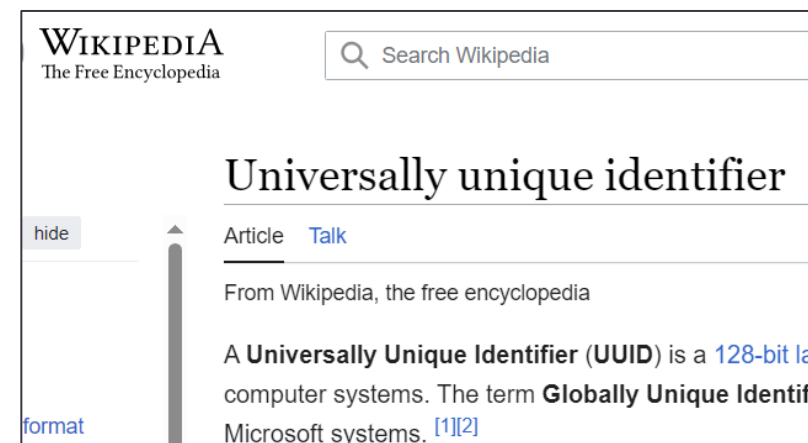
WIKIPEDIA
The Free Encyclopedia

Search Wikipedia

Universally unique identifier

hide

Article Talk

From Wikipedia, the free encyclopedia

A **Universally Unique Identifier** (**UUID**) is a 128-bit la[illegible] computer systems. The term **Globally Unique Identif**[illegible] Microsoft systems. [1][2]

format